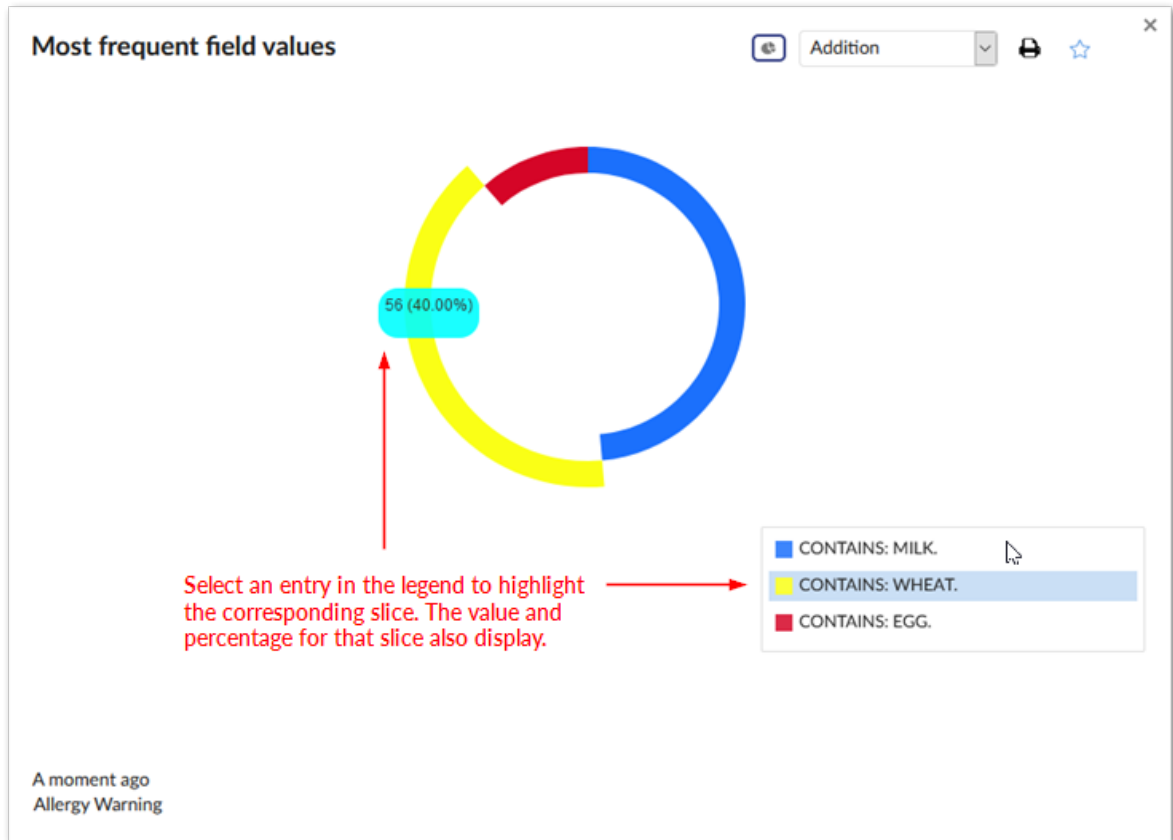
Most frequent field values

Addition

×

56 (40.00%)

Select an entry in the legend to highlight the corresponding slice. The value and percentage for that slice also display.

CONTAINS: MILK.
CONTAINS: WHEAT.
CONTAINS: EGG.

A moment ago
Allergy Warning